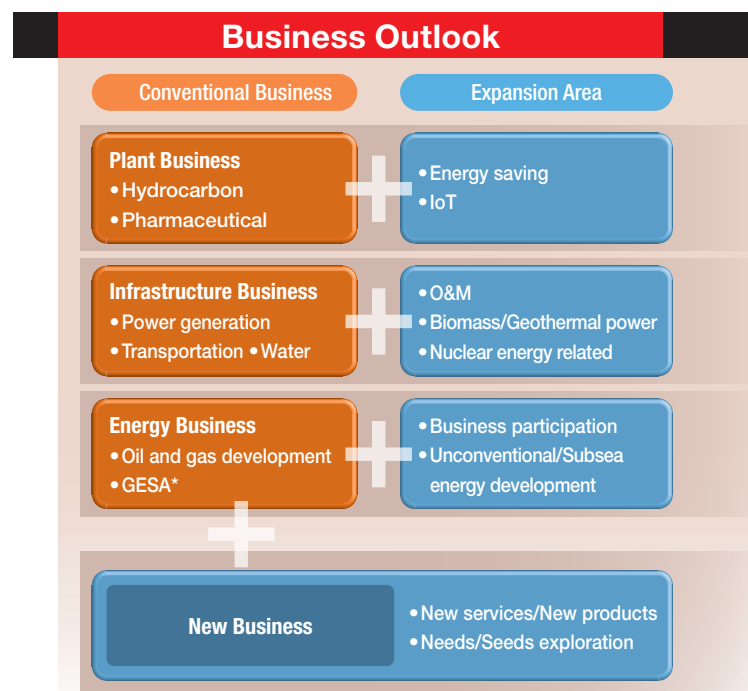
Business Outlook

Conventional Business

Expansion Area

Plant Business
• Hydrocarbon
• Pharmaceutical

• Energy saving
• IoT

Infrastructure Business
• Power generation
• Transportation • Water

• O&M
• Biomass/Geothermal power
• Nuclear energy related

Energy Business
• Oil and gas development
• GESA*

• Business participation
• Unconventional/Subsea energy development

New Business

• New services/New products
• Needs/Seeds exploration